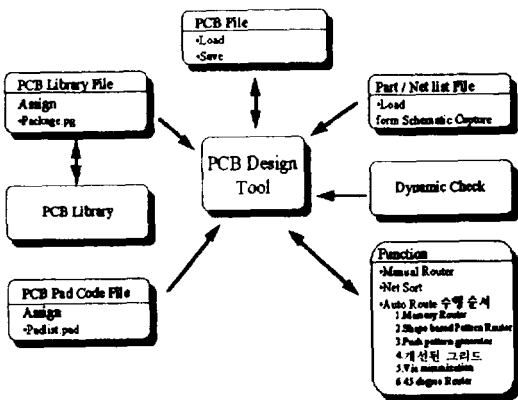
PCB File
•Load
•Save

PCB Library File
Assign
•Package.pg

Part / Net list File
•Load
form Schematic Capture

PCB Design Tool

PCB Library

Dynamic Check

PCB Pad Code File
Assign
•Padlist.pad

Function
•Manual Router
•Net Sort
•Auto Route 수행 순서
1.Memory Router
2.Shape based Pattern Router
3.Push pattern generator
4.개선된 그리드
5.Via minimization
6.45 degree Router